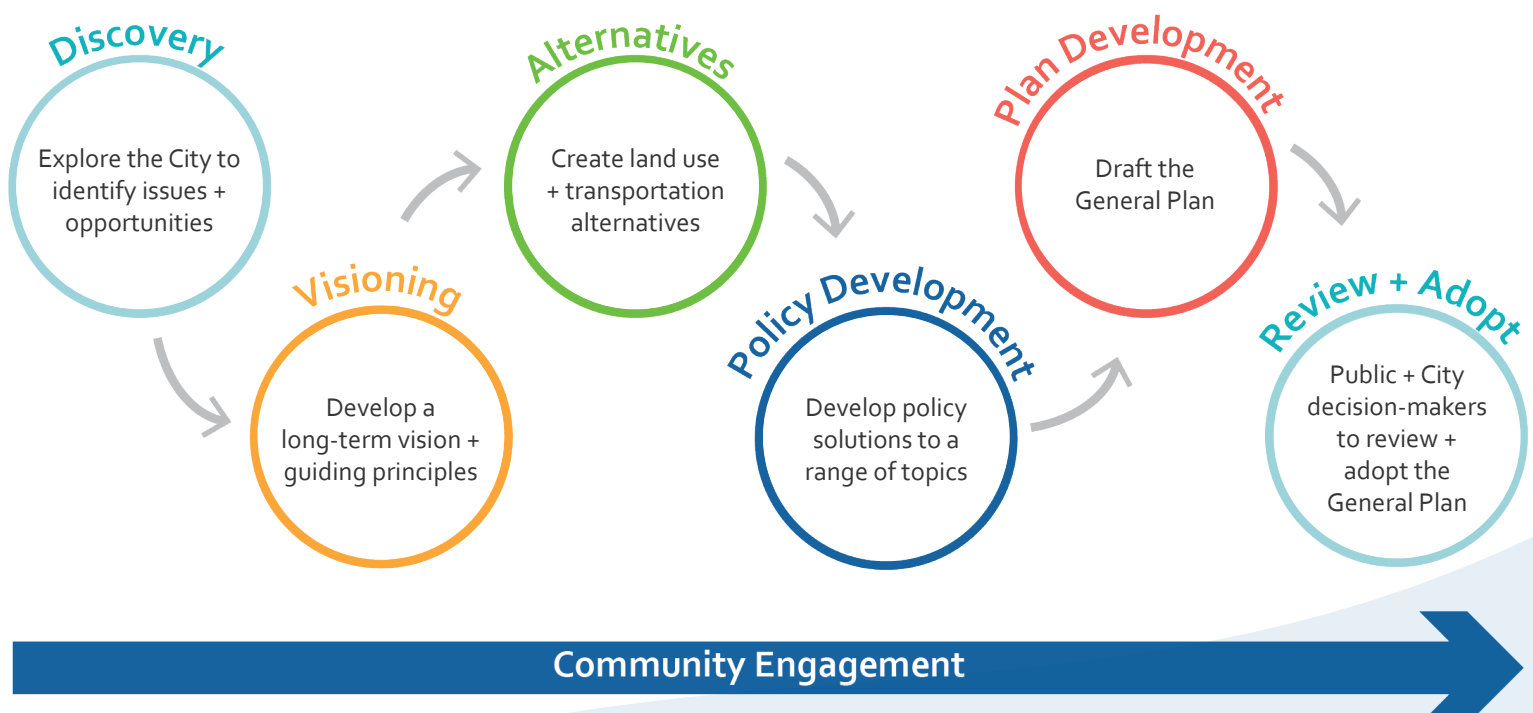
Discovery

Explore the City to identify issues + opportunities

Visioning

Develop a long-term vision + guiding principles

Alternatives

Create land use + transportation alternatives

Policy Development

Develop policy solutions to a range of topics

Plan Development

Draft the General Plan

Review + Adopt

Public + City decision-makers to review + adopt the General Plan

Community Engagement